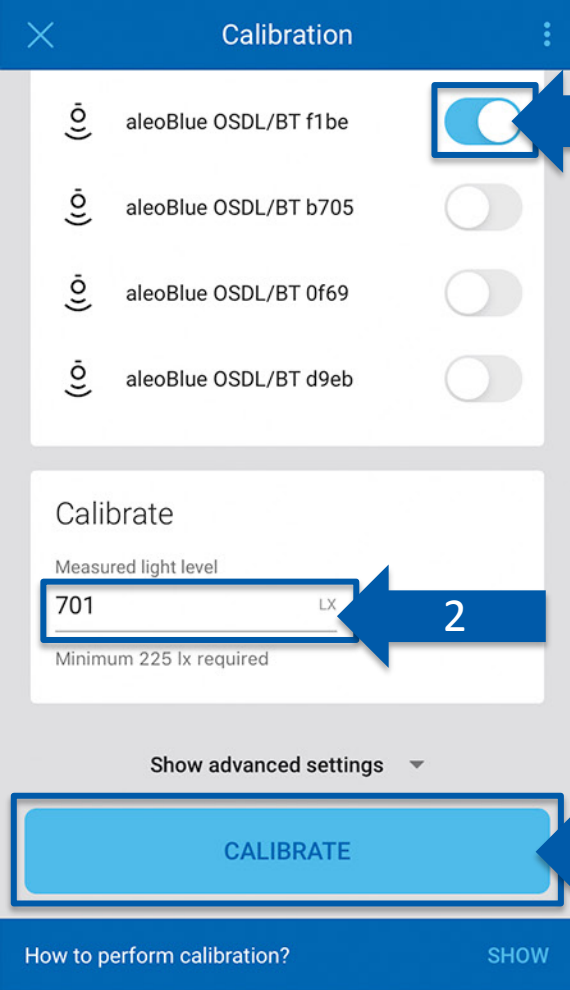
Calibration

aleoBlue OSDL/BT f1be

aleoBlue OSDL/BT b705

aleoBlue OSDL/BT 0f69

aleoBlue OSDL/BT d9eb

Calibrate

Measured light level

701 LX

2

Minimum 225 lx required

Show advanced settings

CALIBRATE

How to perform calibration? SHOW